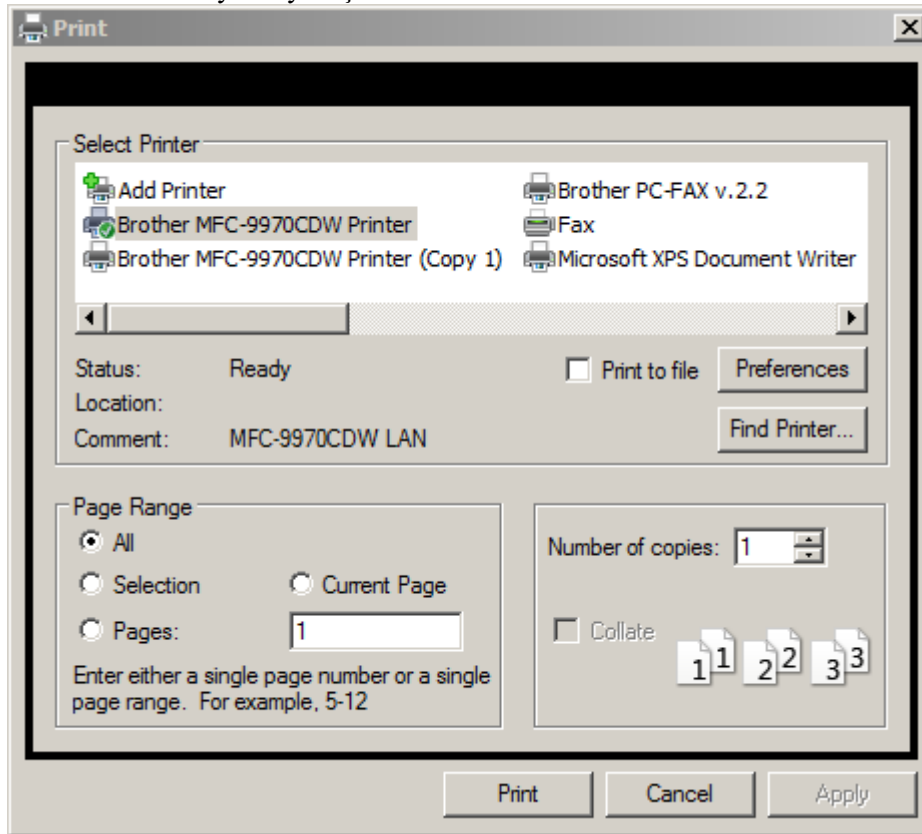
Print

Select Printer

Add Printer
Brother MFC-9970CDW Printer
Brother MFC-9970CDW Printer (Copy 1)
Brother PC-FAX v.2.2
Fax
Microsoft XPS Document Writer

Status: Ready
Location:
Comment: MFC-9970CDW LAN

Print to file
Preferences
Find Printer...

Page Range
All
Selection
Current Page
Pages: 1
Enter either a single page number or a single page range. For example, 5-12

Number of copies: 1
Collate
1 1 2 2 3 3

Print
Cancel
Apply